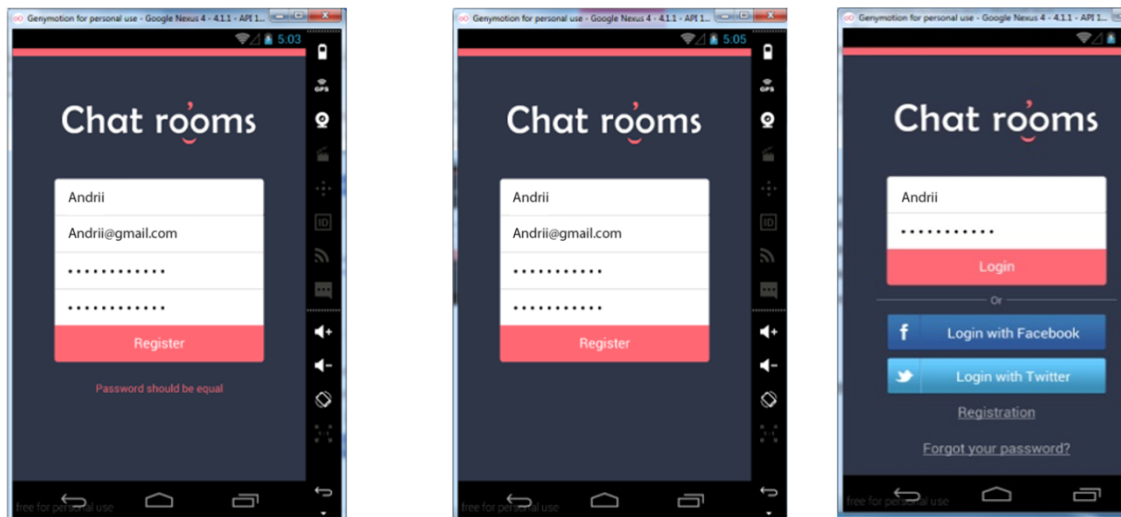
Genymotion for personal use - Google Nexus 4 - 4.1.1 - API 1...

5:03

GPS

ID

Chat rooms

Andrii

Andrii@gmail.com

••••••••••••

••••••••••••

Register

Password should be equal

free for personal use

Genymotion for personal use - Google Nexus 4 - 4.1.1 - API 1...

5:05

GPS

ID

Chat rooms

Andrii

Andrii@gmail.com

•••••••••••

•••••••••••

Register

free for personal use

Genymotion for personal use - Google Nexus 4 - 4.1.1 - API 1...

Chat rooms

Andrii

•••••••••••

Login

Or

f Login with Facebook

Login with Twitter

Registration

Forgot your password?

free for personal use